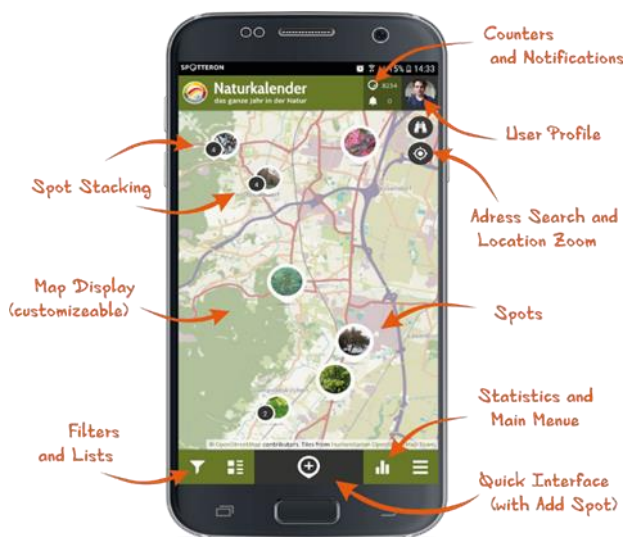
SPOTTERON
14:33
Naturkalender
das ganze Jahr in der Natur
8234
0
4
4
2
© OpenStreetMap contributors. Tiles from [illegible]

Counters and Notifications

User Profile

Spot Stacking

Adress Search and Location Zoom

Map Display (customizeable)

Spots

Statistics and Main Menue

Filters and Lists

Quick Interface (with Add Spot)